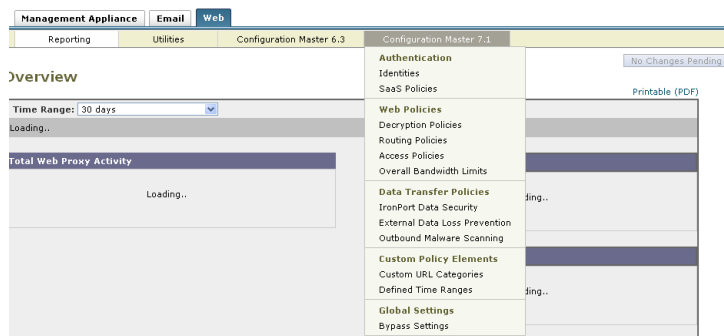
Management Appliance | Email | Web

Reporting | Utilities | Configuration Master 6.3 | Configuration Master 7.1

Overview

No Changes Pending

Printable (PDF)

Time Range: 30 days

Loading..

Total Web Proxy Activity

Loading..

Authentication
Identities
SaaS Policies

Web Policies
Decryption Policies
Routing Policies
Access Policies
Overall Bandwidth Limits

Data Transfer Policies
IronPort Data Security
External Data Loss Prevention
Outbound Malware Scanning

Custom Policy Elements
Custom URL Categories
Defined Time Ranges

Global Settings
Bypass Settings

ding..

ding..